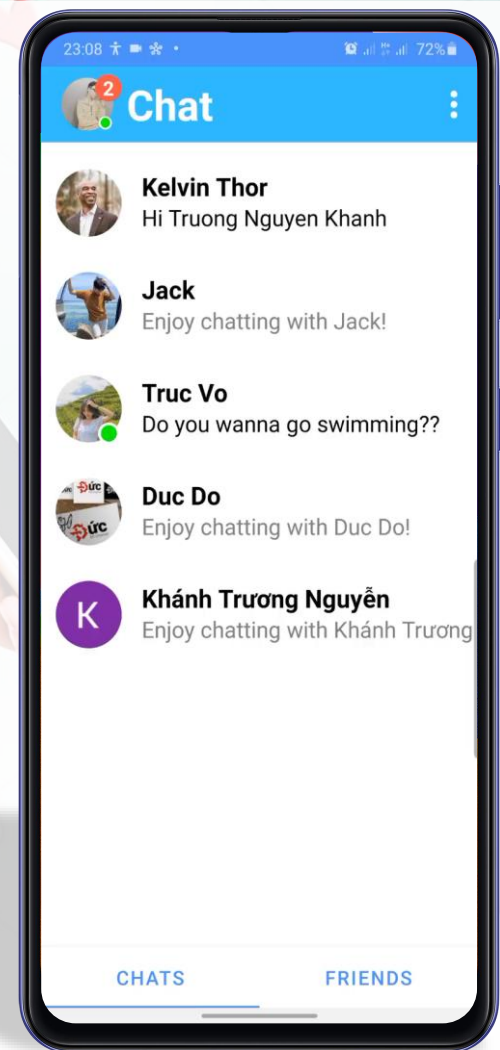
23:08 72%

2 Chat

Kelvin Thor
Hi Truong Nguyen Khanh

Jack
Enjoy chatting with Jack!

Truc Vo
Do you wanna go swimming??

Duc Do
Enjoy chatting with Duc Do!

K
Khánh Trương Nguyễn
Enjoy chatting with Khánh Trương

CHATS FRIENDS